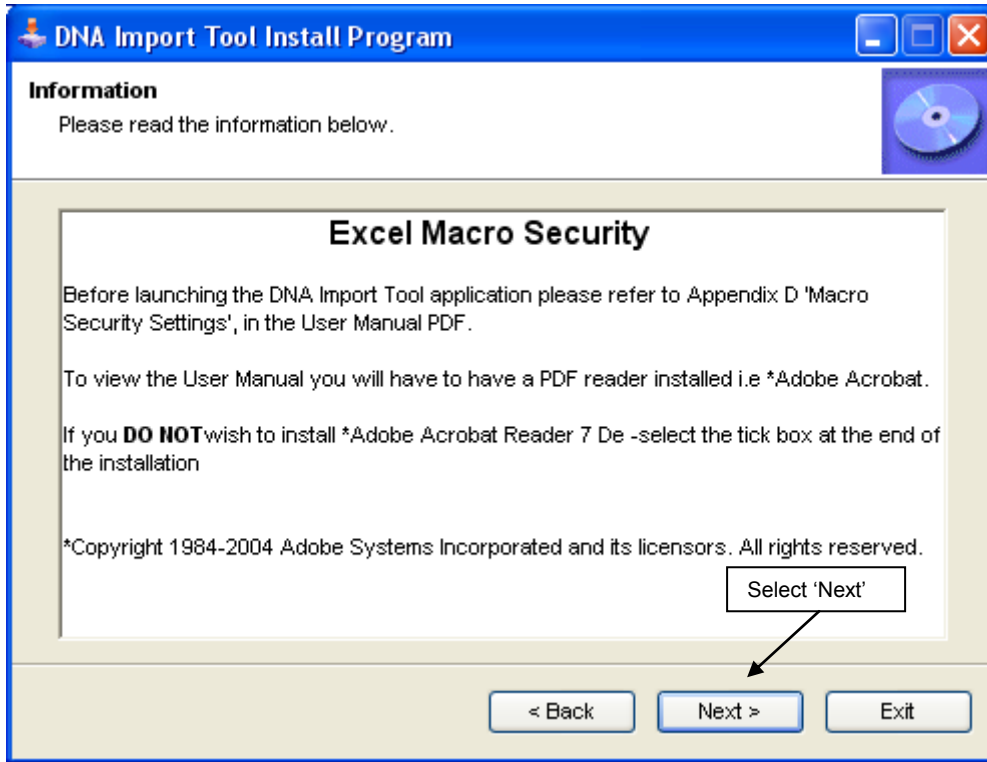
DNA Import Tool Install Program

Information
Please read the information below.

Excel Macro Security

Before launching the DNA Import Tool application please refer to Appendix D 'Macro Security Settings', in the User Manual PDF.

To view the User Manual you will have to have a PDF reader installed i.e *Adobe Acrobat.

If you **DO NOT**wish to install *Adobe Acrobat Reader 7 De -select the tick box at the end of the installation

*Copyright 1984-2004 Adobe Systems Incorporated and its licensors. All rights reserved.

Select 'Next'

< Back

Next >

Exit